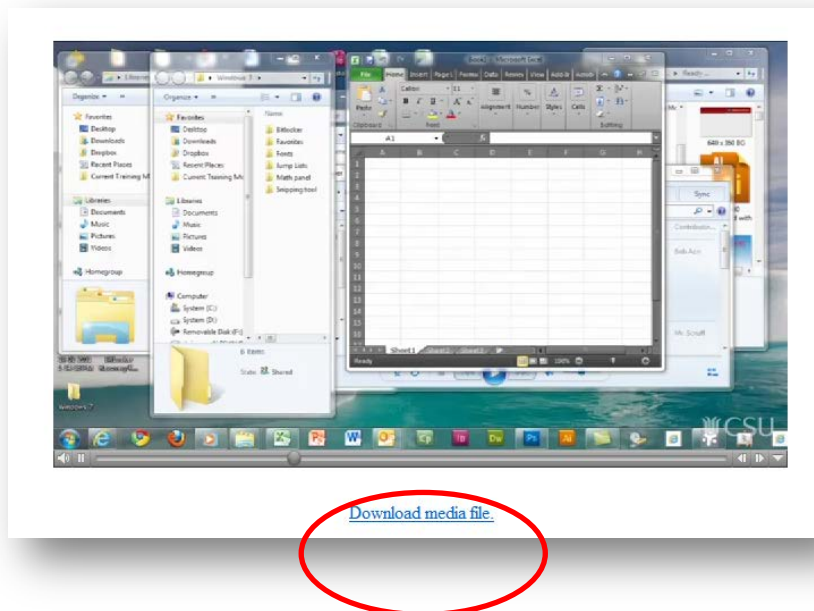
Organize ▾
Favorites
Desktop
Downloads
Dropbox
Recent Places
Current Training M
Libraries
Documents
Music
Pictures
Videos
Homegroup

Organize ▾
Windows 7
Favorites
Desktop
Downloads
Dropbox
Recent Places
Current Training Mo
Libraries
Documents
Music
Pictures
Videos
Homegroup
Computer
System (C:)
System (D:)
Removable Disk (F:)
Name
Bitlocker
Favorites
Fonts
Jump Lists
Math panel
Snipping tool
6 items
State: Shared

Book1 - Microsoft Excel
File Home Insert Page L Formu Data Review View Add-In Acrob
Calibri 11
Paste
Clipboard Font
Alignment Number Styles Cells Editing
A1
A B C D E F G H
1
2
3
4
5
6
7
8
9
10
11
12
13
14
15
16
Sheet1 Sheet2 Sheet3
Ready 100%

Ready
640 x 350 BG
Sync
Contributor
Bob Acer
Mr. Scruff

Windows 7
CSU

Download media file.